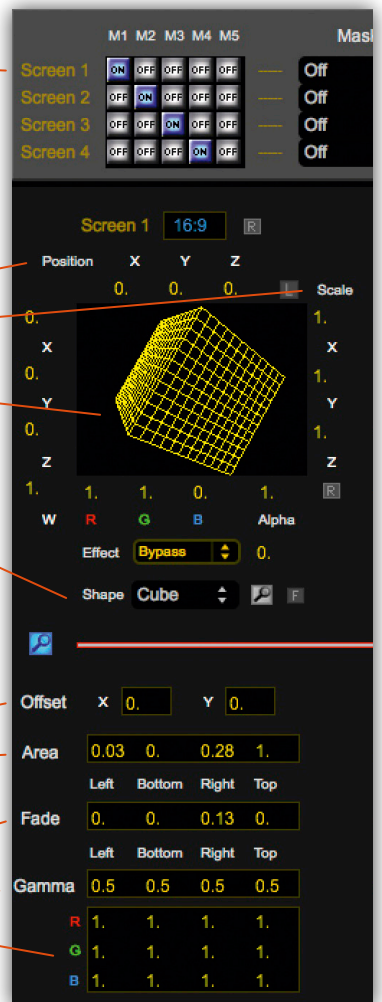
M1 M2 M3 M4 M5

Mask

Screen 1 ON OFF OFF OFF OFF ---- Off
Screen 2 OFF ON OFF OFF OFF ---- Off
Screen 3 OFF OFF ON OFF OFF ---- Off
Screen 4 OFF OFF OFF ON OFF ---- Off

Screen 1 16:9 R

Position X Y Z

0. 0. 0. L Scale

0. 1.
X X
0. 1.
Y Y
0. 1.
Z Z
1. 1. 1. 0. 1. R

W R G B Alpha

Effect Bypass 0.

Shape Cube F

Offset X 0. Y 0.

Area 0.03 0. 0.28 1.

Left Bottom Right Top

Fade 0. 0. 0.13 0.

Left Bottom Right Top

Gamma 0.5 0.5 0.5 0.5

| | | | | |
|---|---|---|---|---|
| R | 1. | 1. | 1. | 1. |
| G | 1. | 1. | 1. | 1. |
| B | 1. | 1. | 1. | 1. |